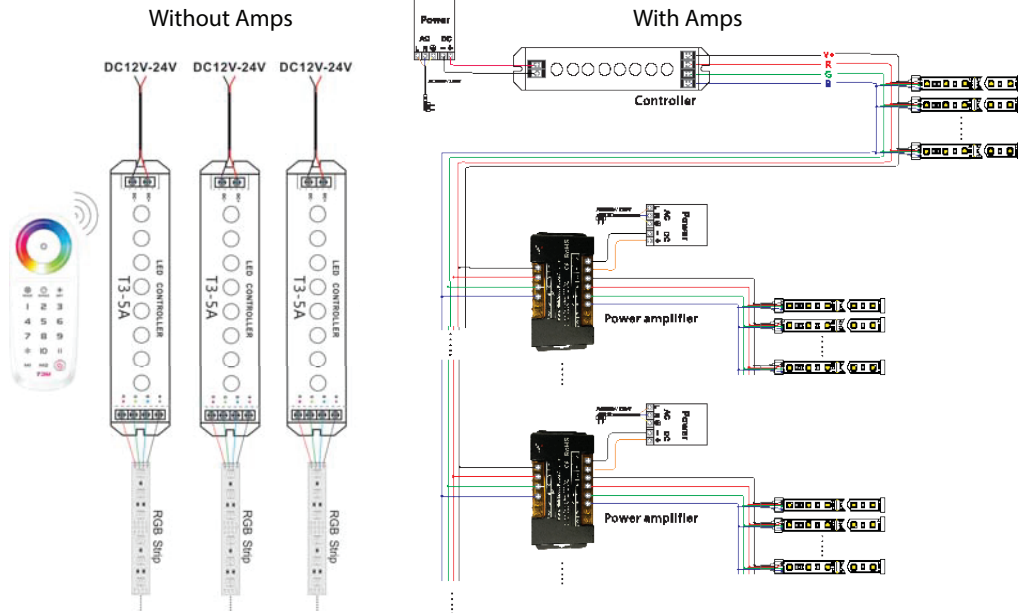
Without Amps

DC12V-24V DC12V-24V DC12V-24V

T3-5A LED CONTROLLER

T3-5A LED CONTROLLER

T3-5A LED CONTROLLER

RGB Strip

RGB Strip

RGB Strip

1 2 3
4 5 6
7 8 9
10 11

With Amps

Power
AC DC

V+
R
G
B

Controller

Power
AC DC

Power amplifier

Power
AC DC

Power amplifier